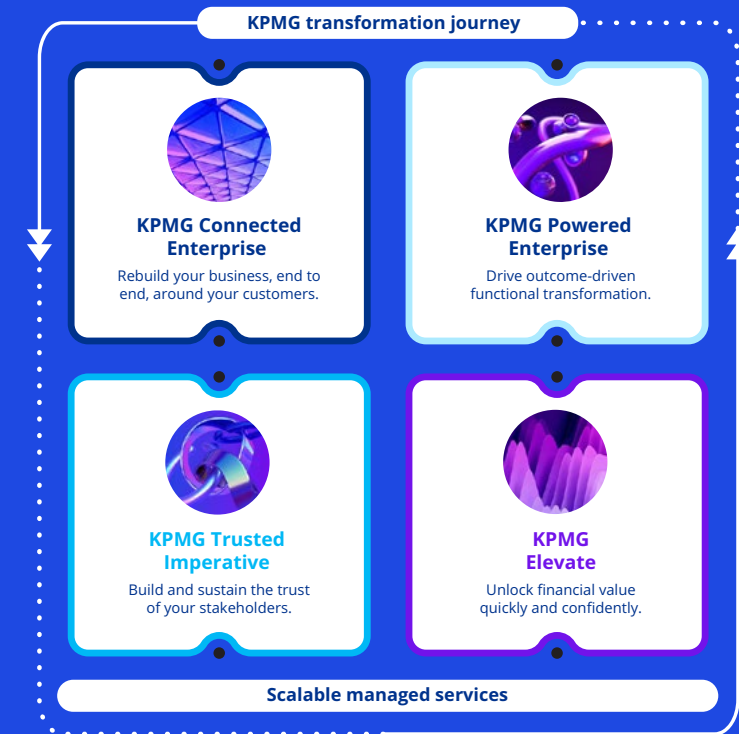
KPMG transformation journey

KPMG Connected Enterprise

Rebuild your business, end to end, around your customers.

KPMG Powered Enterprise

Drive outcome-driven functional transformation.

KPMG Trusted Imperative

Build and sustain the trust of your stakeholders.

KPMG Elevate

Unlock financial value quickly and confidently.

Scalable managed services